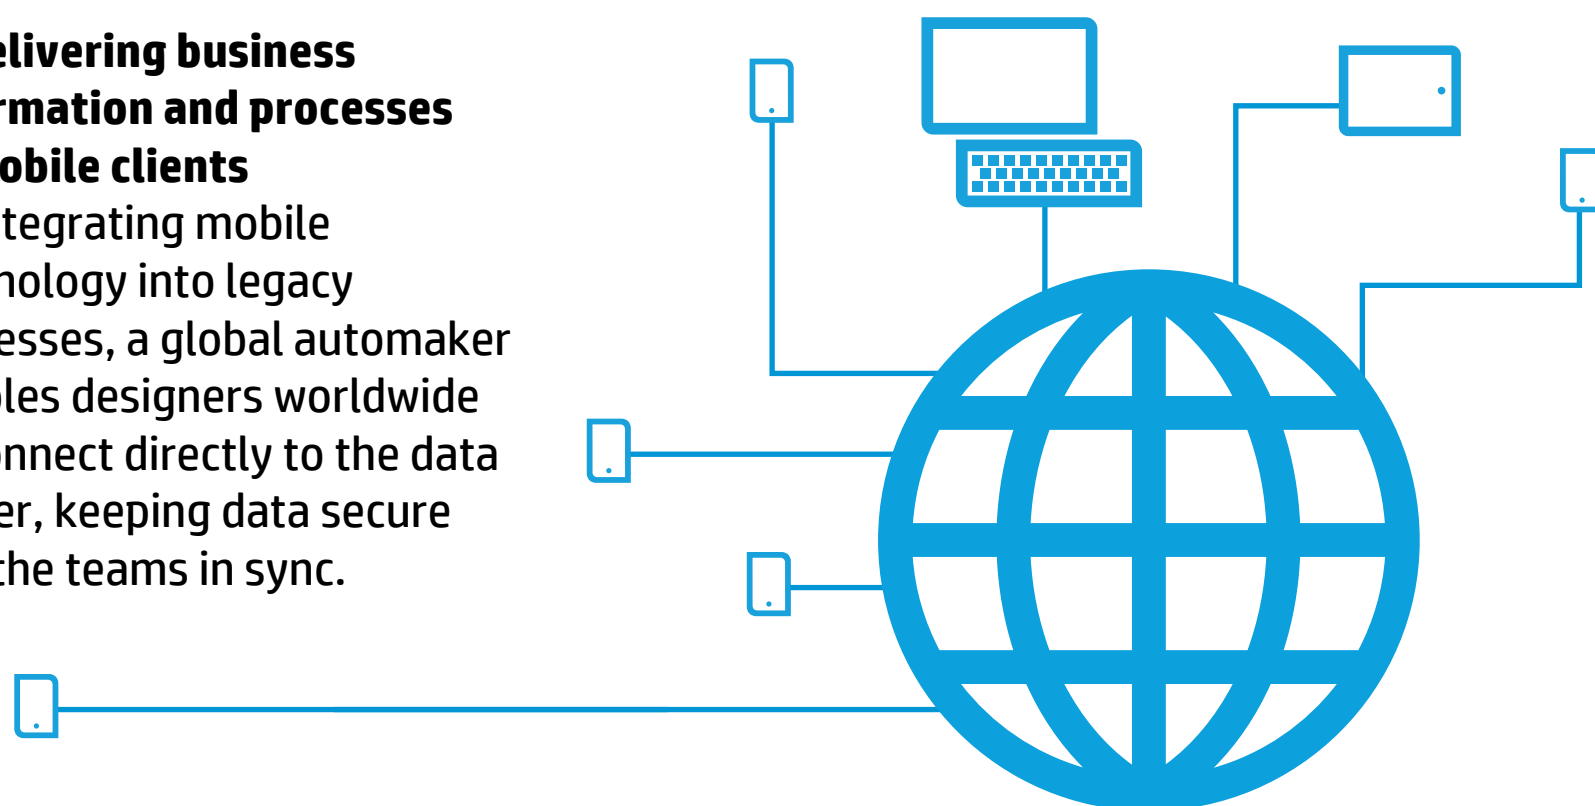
elivering business rmation and processes obile clients

tegrating mobile nology into legacy esses, a global automaker les designers worldwide nnect directly to the data er, keeping data secure the teams in sync.